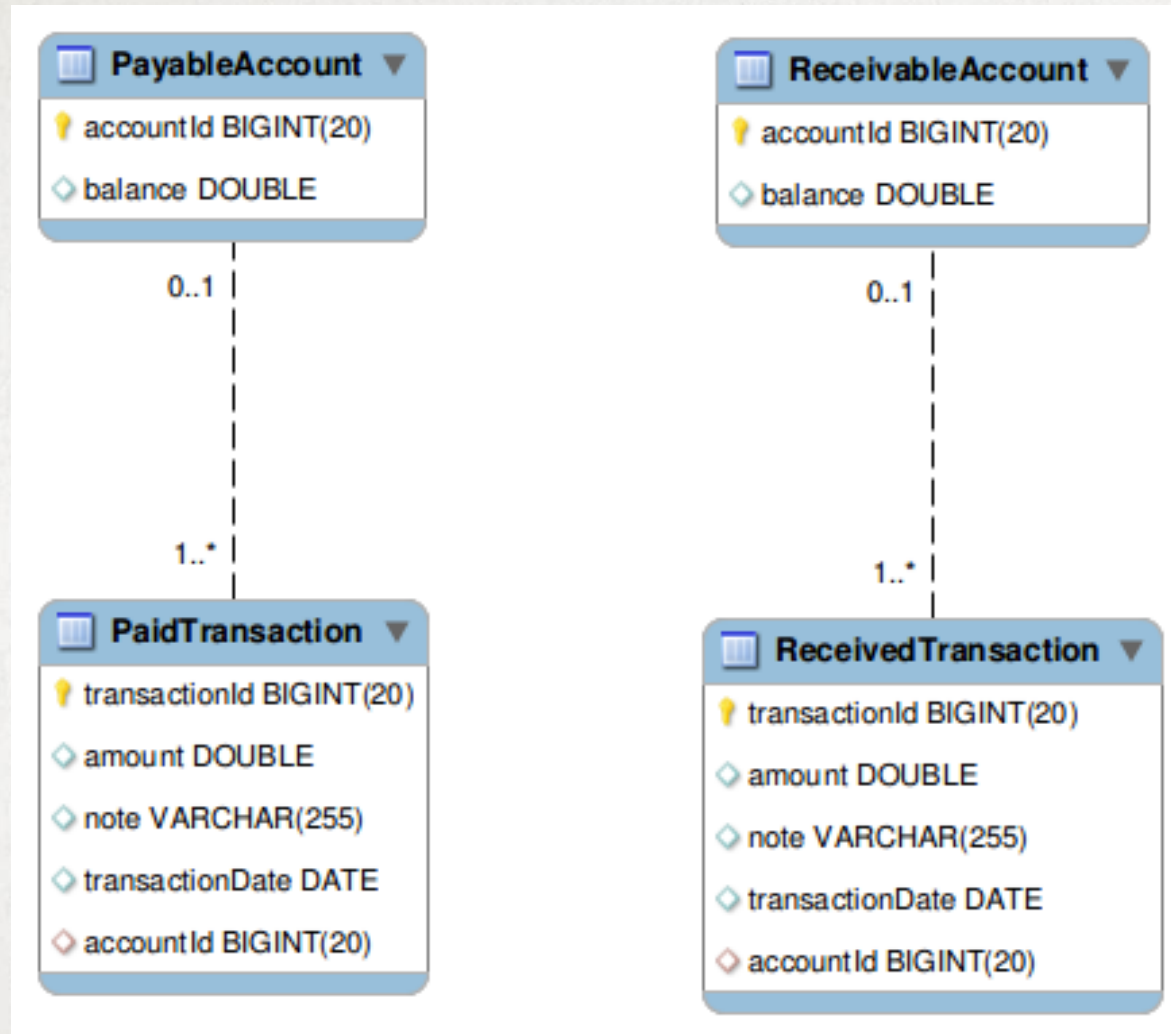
PayableAccount

accountId BIGINT(20)

balance DOUBLE

0..1

1..*

PaidTransaction

transactionId BIGINT(20)

amount DOUBLE

note VARCHAR(255)

transactionDate DATE

accountId BIGINT(20)

ReceivableAccount

accountId BIGINT(20)

balance DOUBLE

0..1

1..*

ReceivedTransaction

transactionId BIGINT(20)

amount DOUBLE

note VARCHAR(255)

transactionDate DATE

accountId BIGINT(20)